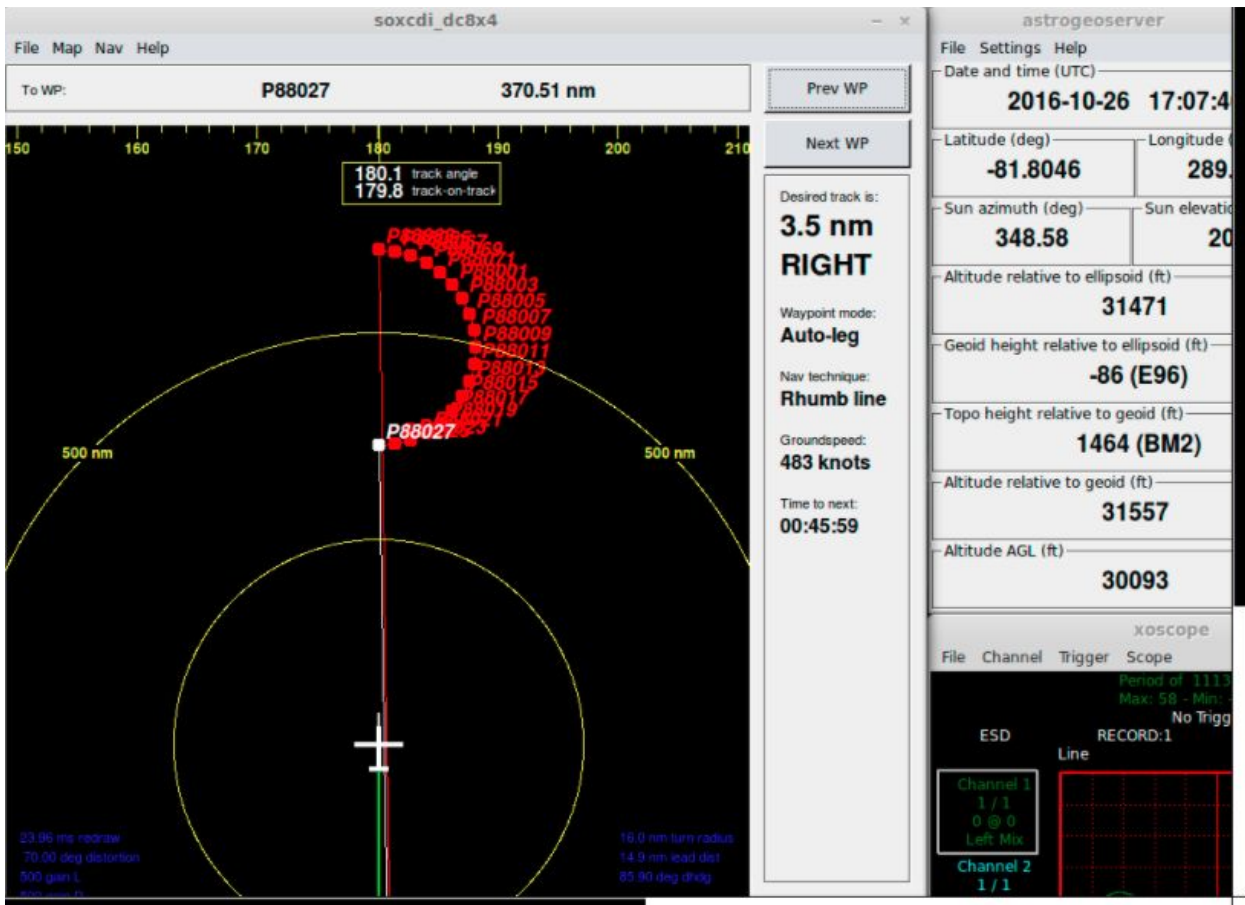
soxcdi_dc8x4

File Map Nav Help

To WP: P88027 370.51 nm

Prev WP

Next WP

150 160 170 180 190 200 210

180.1 track angle
179.8 track-on-track

P88001
P88003
P88005
P88007
P88009
P88011
P88013
P88015
P88017
P88019
P88027

500 nm
500 nm

Desired track is:
3.5 nm
RIGHT

Waypoint mode:
Auto-leg

Nav technique:
Rhumb line

Groundspeed:
483 knots

Time to next:
00:45:59

23.96 ms redraw
70.00 deg distortion
500 gain L
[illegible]

16.0 nm turn radius
14.9 nm lead dist
85.90 deg dhdg

astrogeoserver

File Settings Help

Date and time (UTC)
2016-10-26 17:07:4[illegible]

Latitude (deg)
-81.8046

Longitude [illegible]
289.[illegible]

Sun azimuth (deg)
348.58

Sun elevatio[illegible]
20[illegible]

Altitude relative to ellipsoid (ft)
31471

Geoid height relative to ellipsoid (ft)
-86 (E96)

Topo height relative to geoid (ft)
1464 (BM2)

Altitude relative to geoid (ft)
31557

Altitude AGL (ft)
30093

xoscope

File Channel Trigger Scope

Period of 1113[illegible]
Max: 58 - Min: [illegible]
No Trigg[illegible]

ESD RECORD:1
Line

Channel 1
1 / 1
0 @ 0
Left Mix

Channel 2
1 / 1